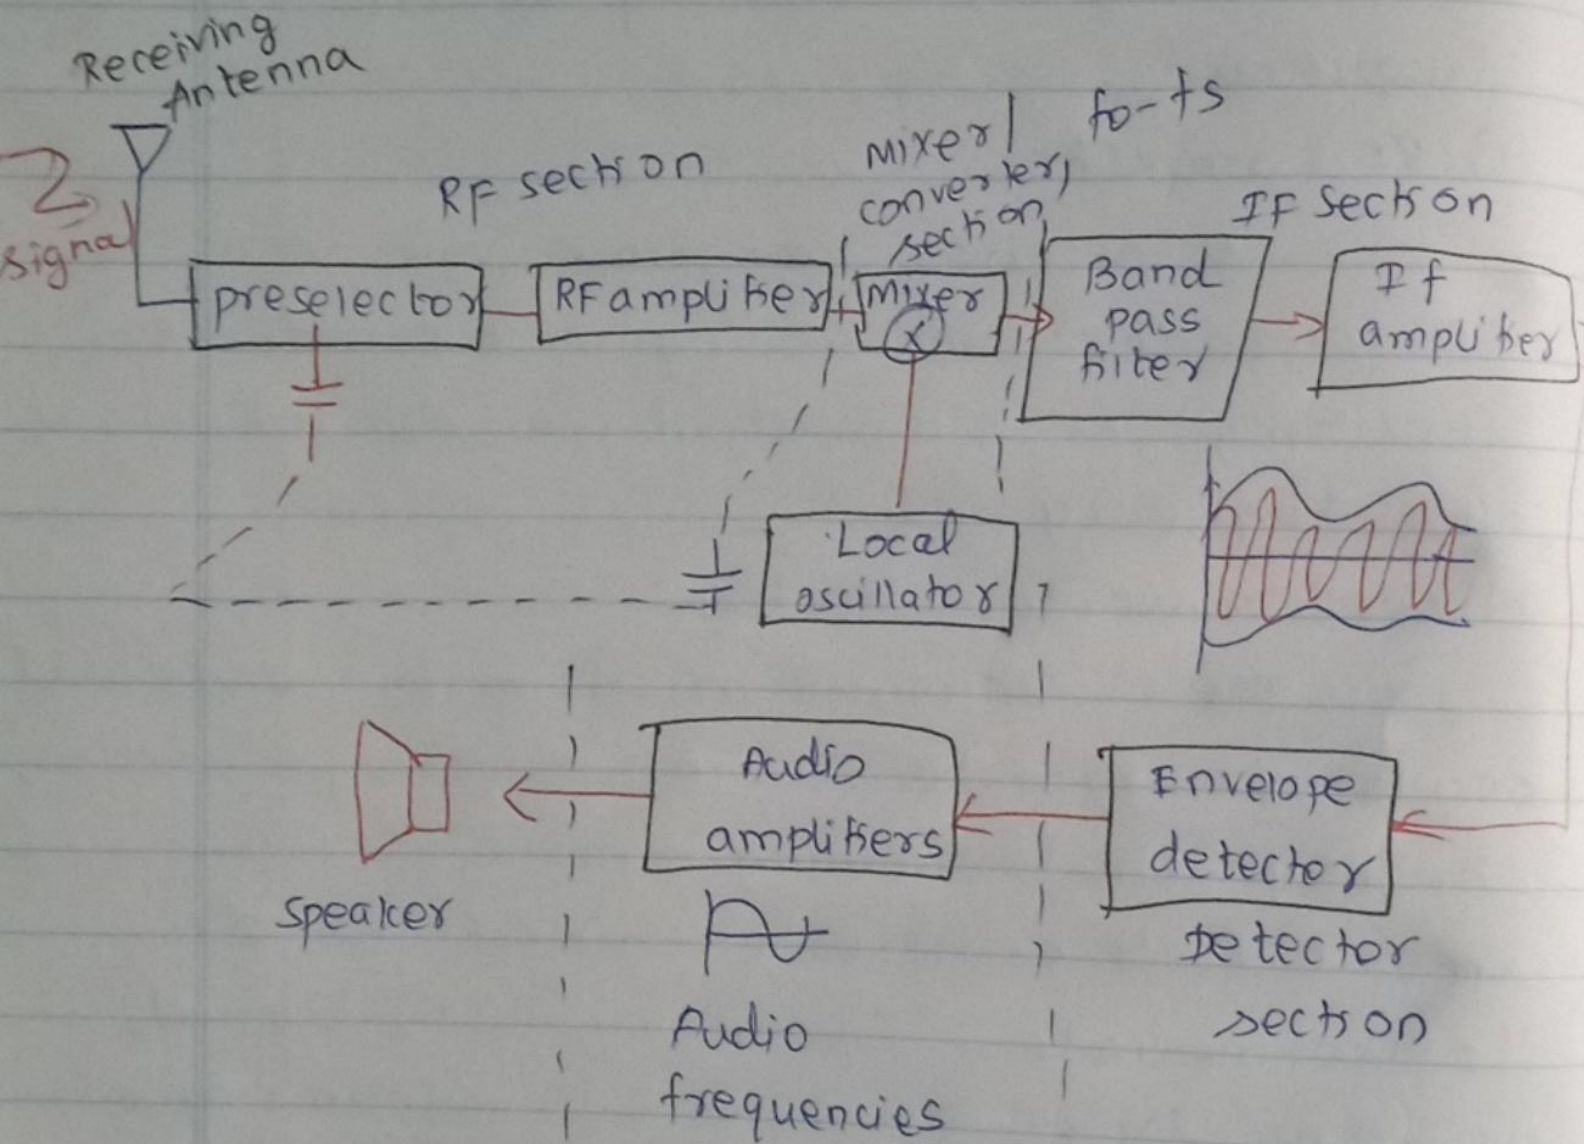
Receiving Antenna

signal

RF section

Mixer/ converter/ section

fo-fs

IF Section

preselector

RF amplifier

Mixer

Band pass filter

If amplifier

Local oscillator

Speaker

Audio amplifiers

Envelope detector

Detector section

Audio frequencies